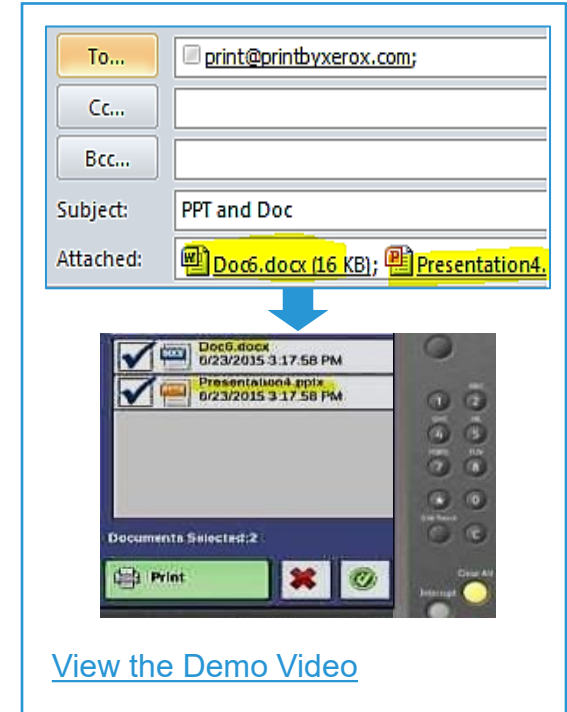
To...
print@printbyxerox.com;
Cc...
Bcc...
Subject: PPT and Doc
Attached: Doc6.docx (16 KB); Presentation4.

Doc6.docx
6/23/2015 3:17:58 PM
Presentation4.pptx
6/23/2015 3:17:58 PM
Documents Selected:2
Print
Clear All
Interrupt

View the Demo Video